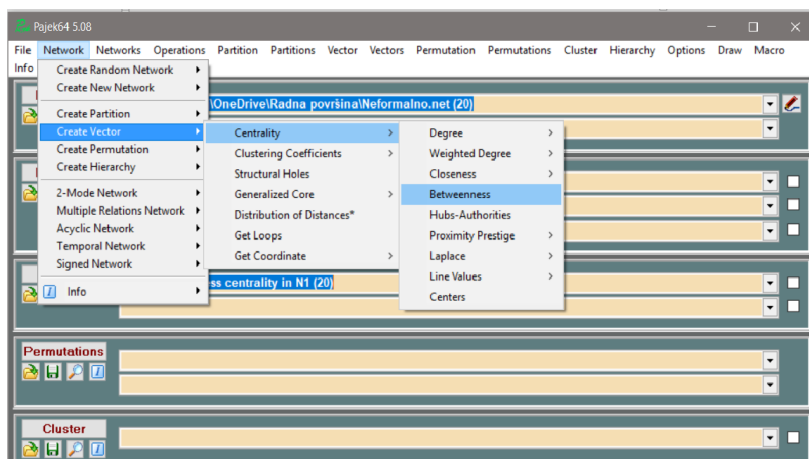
Pajek64 5.08

File Network Networks Operations Partition Partitions Vector Vectors Permutation Permutations Cluster Hierarchy Options Draw Macro Info

Create Random Network
Create New Network
Create Partition
Create Vector
Create Permutation
Create Hierarchy
2-Mode Network
Multiple Relations Network
Acyclic Network
Temporal Network
Signed Network
Info

Centrality
Clustering Coefficients
Structural Holes
Generalized Core
Distribution of Distances*
Get Loops
Get Coordinate

Degree
Weighted Degree
Closeness
Betweenness
Hubs-Authorities
Proximity Prestige
Laplace
Line Values
Centers

\OneDrive\Radna površina\Neformalno.net (20)

ss centrality in N1 (20)

Permutations

Cluster